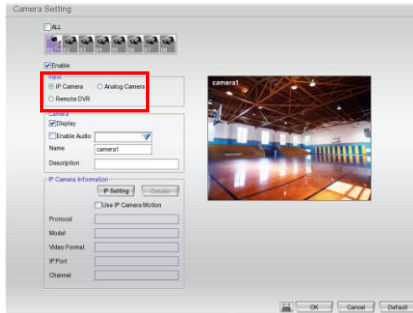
Camera Setting

ALL

Enable

Input
IP Camera
Analog Camera
Remote DVR

Camera
Display
Enable Audio
Name camera1
Description

IP Camera Information
IP Setting
Details
Use IP Camera Motion
Protocol
Model
Video Format
IP Port
Channel

camera1

OK
Cancel
Default